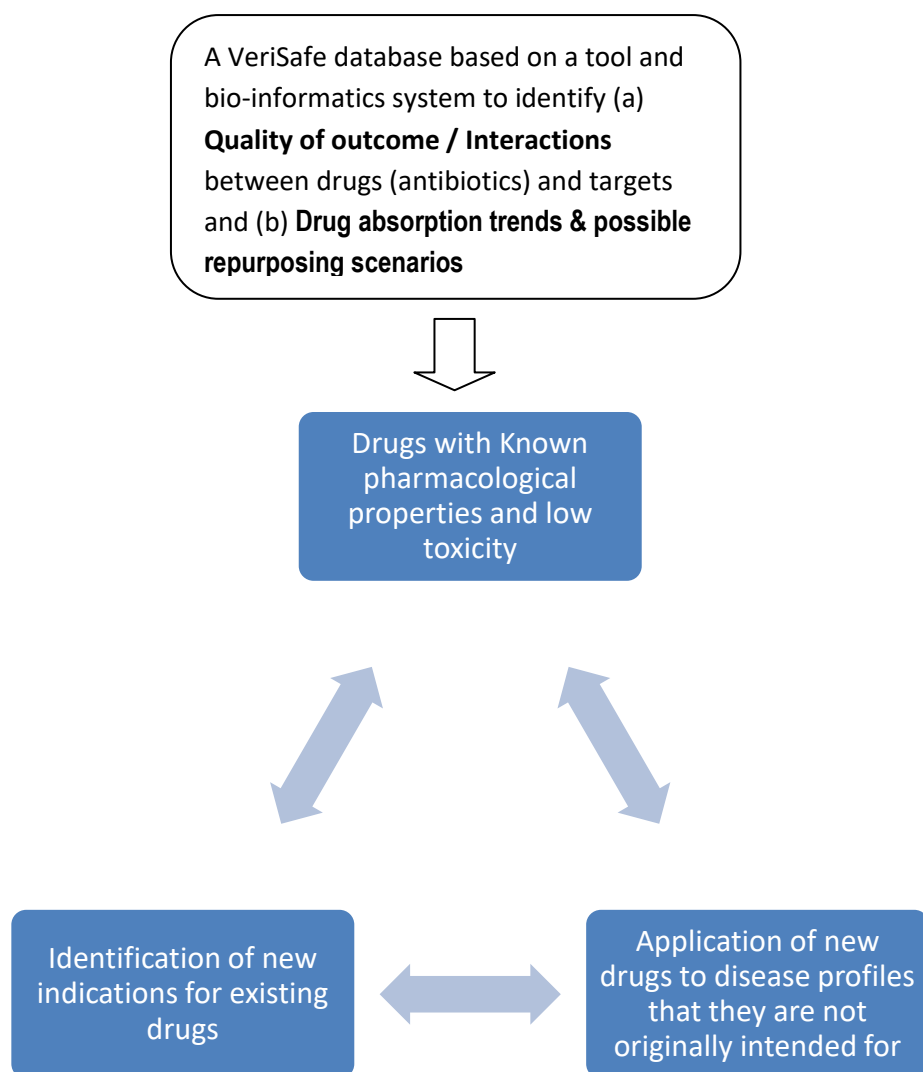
A VeriSafe database based on a tool and bio-informatics system to identify (a) **Quality of outcome / Interactions** between drugs (antibiotics) and targets and (b) **Drug absorption trends & possible repurposing scenarios**

Drugs with Known pharmacological properties and low toxicity

Identification of new indications for existing drugs

Application of new drugs to disease profiles that they are not originally intended for